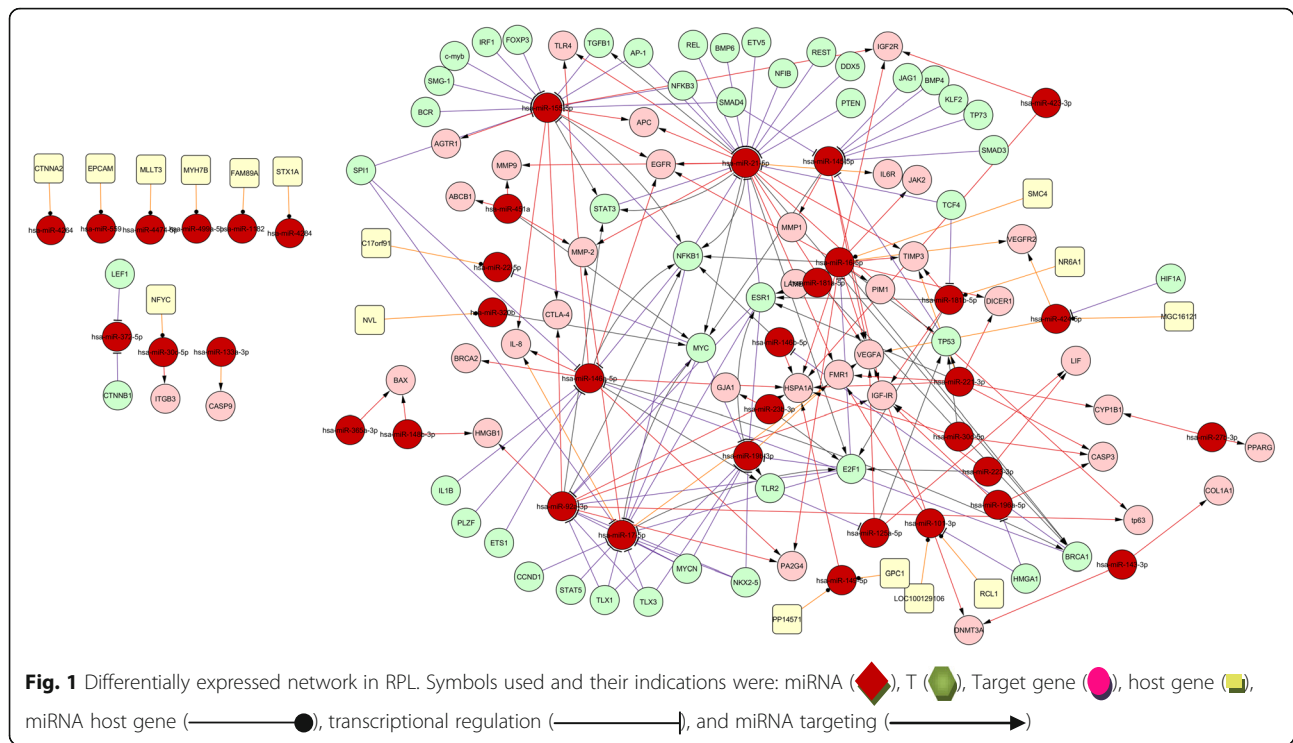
CTNNA2
EPCAM
MLLT3
MYH7B
FAM89A
STX1A
hsa-miR-4264
hsa-miR-559
hsa-miR-4474
hsa-miR-499a-5p
hsa-miR-1182
hsa-miR-4464
LEF1
NFYC
hsa-miR-370-5p
hsa-miR-30c-5p
hsa-miR-122a-3p
CTNNB1
ITGB3
CASP9
BAX
hsa-miR-365a-3p
hsa-miR-146b-3p
HMGB1
IRF1
FOXP3
c-myb
SMG-1
BCR
TLR4
TGFB1
AP-1
REL
BMP6
ETV5
REST
NFIB
DDX5
IGF2R
JAG1
BMP4
KLF2
TP73
hsa-miR-423-3p
NFKB3
SMAD4
PTEN
hsa-miR-125b-5p
APC
AGTR1
SPI1
MMP9
EGFR
hsa-miR-21-5p
hsa-miR-146a-5p
IL6R
JAK2
SMAD3
ABCB1
hsa-miR-451a
STAT3
TCF4
SMC4
C17orf91
hsa-miR-25-5p
MMP-2
NFKB1
MMP1
hsa-miR-155-5p
TIMP3
VEGFR2
NR6A1
HIF1A
LAMB1
hsa-miR-181a-5p
PIM1
hsa-miR-126-5p
DICER1
hsa-miR-424-5p
MGC16121
NVL
hsa-miR-320b
CTLA-4
ESR1
IL-8
MYC
hsa-miR-15b-5p
TP53
BRCA2
hsa-miR-140-5p
GJA1
FMR1
VEGFA
LIF
HSPA1A
IGF-IR
hsa-miR-221-3p
hsa-miR-222-3p
CYP1B1
hsa-miR-34a-5p
hsa-miR-210-3p
PPARG
CASP3
hsa-miR-196a-3p
E2F1
hsa-miR-223-3p
TLR2
IL1B
hsa-miR-196b-5p
COL1A1
PLZF
hsa-miR-92a-3p
hsa-miR-17-5p
tp63
ETS1
hsa-miR-125a-5p
hsa-miR-101-3p
BRCA1
CCND1
STAT5
TLX1
TLX3
MYCN
NKX2-5
PA2G4
hsa-miR-149-5p
GPC1
LOC100129106
RCL1
HMGA1
hsa-miR-143-3p
PP14571
DNMT3A

Fig. 1 Differentially expressed network in RPL. Symbols used and their indications were: miRNA ( ), T ( ), Target gene ( ), host gene ( ), miRNA host gene ( ), transcriptional regulation ( ), and miRNA targeting ( )